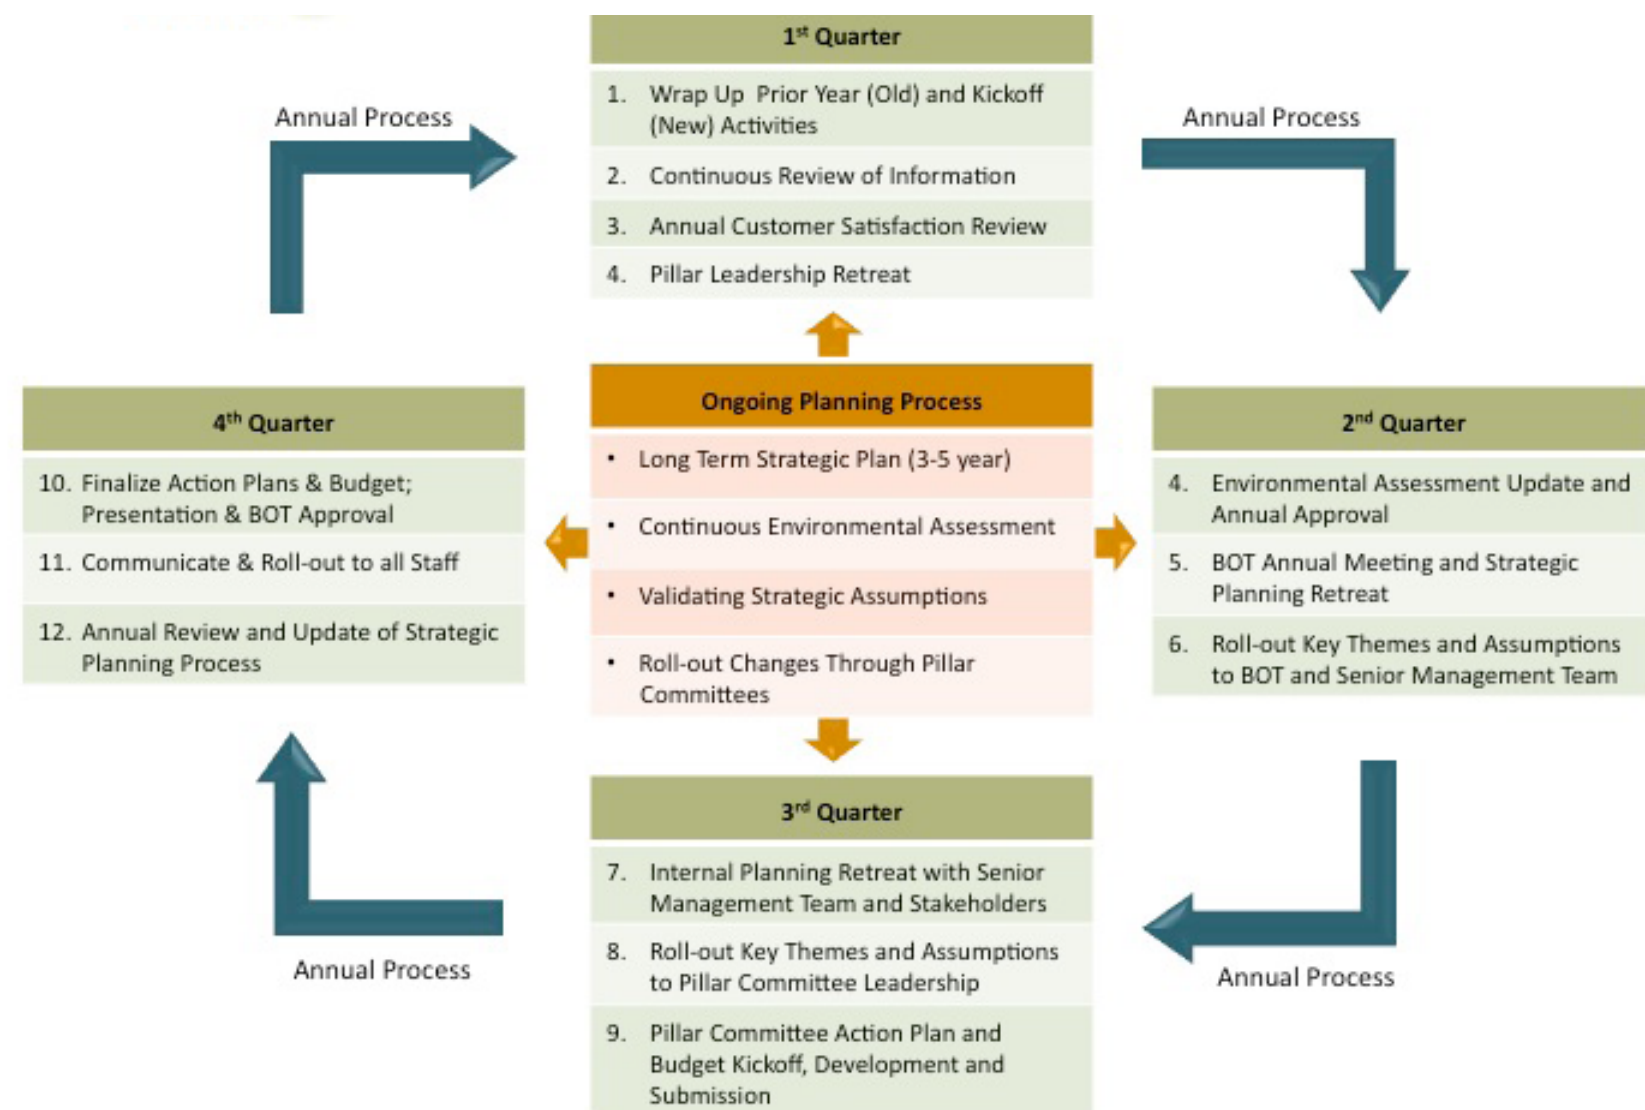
1st Quarter

1. Wrap Up Prior Year (Old) and Kickoff (New) Activities
2. Continuous Review of Information
3. Annual Customer Satisfaction Review
4. Pillar Leadership Retreat

Annual Process

Annual Process

Ongoing Planning Process

• Long Term Strategic Plan (3-5 year)
• Continuous Environmental Assessment
• Validating Strategic Assumptions
• Roll-out Changes Through Pillar Committees

4th Quarter

10. Finalize Action Plans & Budget; Presentation & BOT Approval
11. Communicate & Roll-out to all Staff
12. Annual Review and Update of Strategic Planning Process

2nd Quarter

4. Environmental Assessment Update and Annual Approval
5. BOT Annual Meeting and Strategic Planning Retreat
6. Roll-out Key Themes and Assumptions to BOT and Senior Management Team

3rd Quarter

7. Internal Planning Retreat with Senior Management Team and Stakeholders
8. Roll-out Key Themes and Assumptions to Pillar Committee Leadership
9. Pillar Committee Action Plan and Budget Kickoff, Development and Submission

Annual Process

Annual Process